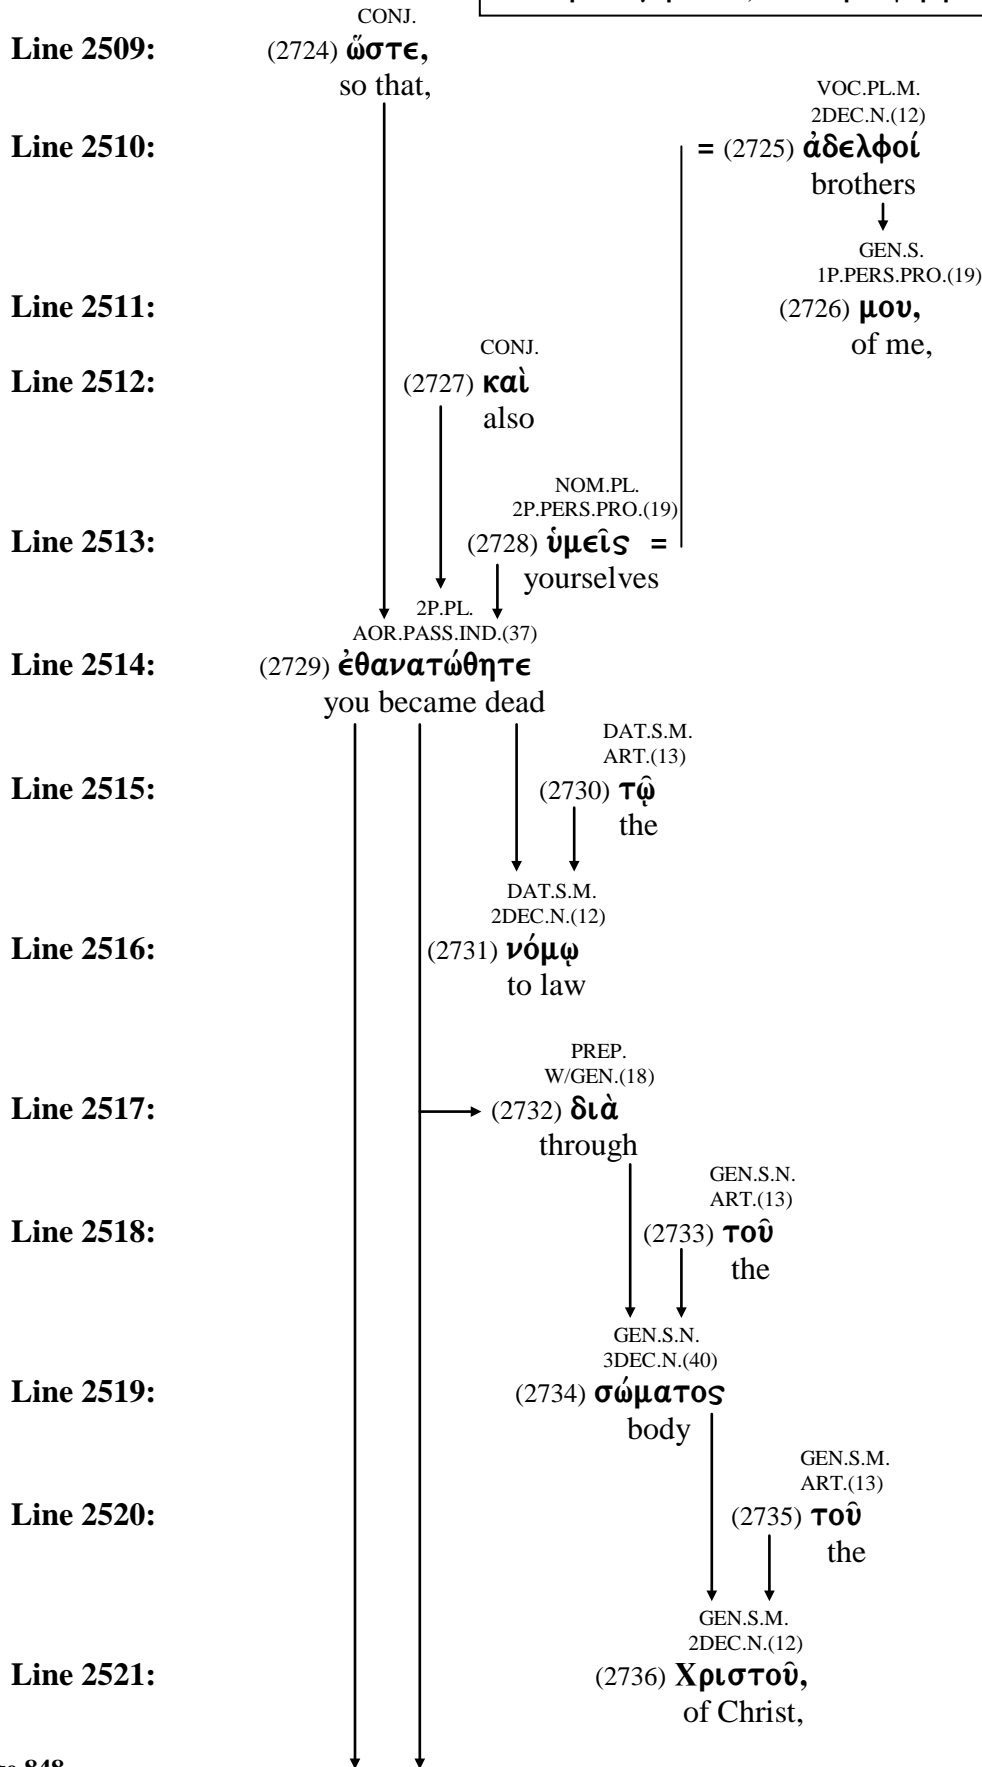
CONJ.
Line 2509: (2724) ὥστε,
so that,

VOC.PL.M.
2DEC.N.(12)
Line 2510: = (2725) ἀδελφοί
brothers

GEN.S.
1P.PERS.PRO.(19)
Line 2511: (2726) μου,
of me,

CONJ.
Line 2512: (2727) καὶ
also

NOM.PL.
2P.PERS.PRO.(19)
Line 2513: (2728) ὑμεῖς =
yourselves

2P.PL.
AOR.PASS.IND.(37)
Line 2514: (2729) ἐθανατώθητε
you became dead

DAT.S.M.
ART.(13)
Line 2515: (2730) τῷ
the

DAT.S.M.
2DEC.N.(12)
Line 2516: (2731) νόμῳ
to law

PREP.
W/GEN.(18)
Line 2517: (2732) διὰ
through

GEN.S.N.
ART.(13)
Line 2518: (2733) τοῦ
the

GEN.S.N.
3DEC.N.(40)
Line 2519: (2734) σώματος
body

GEN.S.M.
ART.(13)
Line 2520: (2735) τοῦ
the

GEN.S.M.
2DEC.N.(12)
Line 2521: (2736) Χριστοῦ,
of Christ,

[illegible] 848